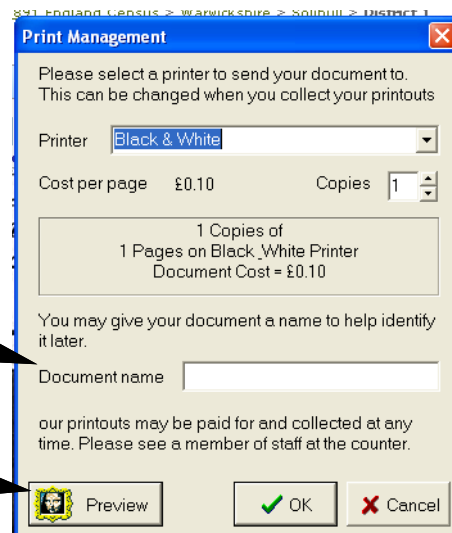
891 England Census > Warwickshire > Solihull > District 1

Print Management

Please select a printer to send your document to. This can be changed when you collect your printouts

Printer Black & White

Cost per page £0.10 Copies 1

1 Copies of
1 Pages on Black_White Printer
Document Cost = £0.10

You may give your document a name to help identify it later.

Document name

our printouts may be paid for and collected at any time. Please see a member of staff at the counter.

Preview OK Cancel